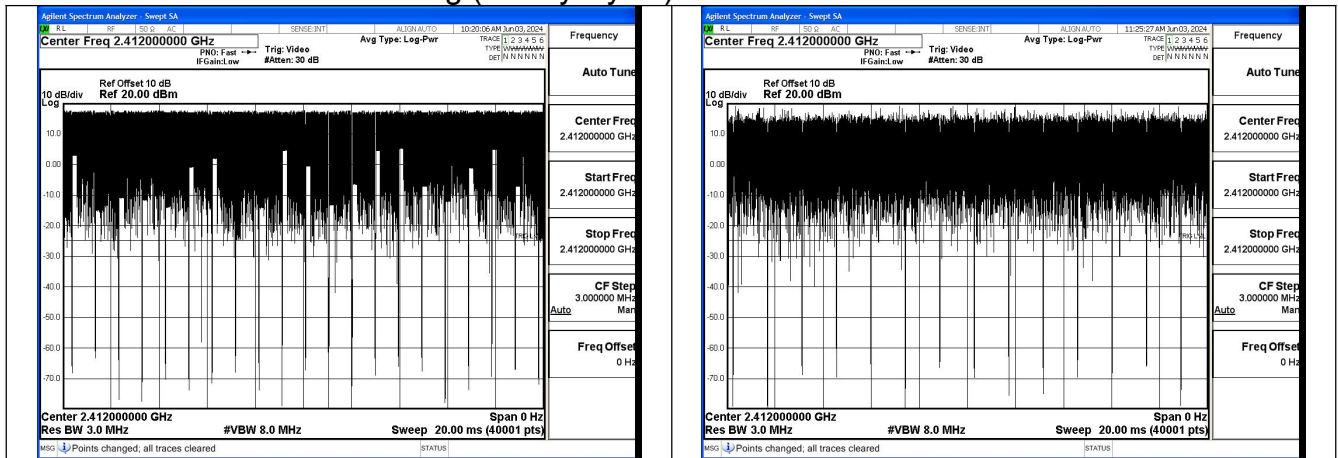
Agilent Spectrum Analyzer - Swept SA
RL RF 50 Ω AC SENSE:INT ALIGN AUTO 10:20:06 AM Jun 03, 2024
Center Freq 2.412000000 GHz
PNO: Fast IFGain:Low
Trig: Video
#Atten: 30 dB
Avg Type: Log-Pwr
TRACE 1 2 3 4 5 6
TYPE WWWWWW
DET N N N N N N
Frequency

Ref Offset 10 dB
10 dB/div Ref 20.00 dBm
Log
10.0
0.00
-10.0
-20.0
-30.0
-40.0
-50.0
-60.0
-70.0
TRIG LVL
Center 2.412000000 GHz
Span 0 Hz
Res BW 3.0 MHz
#VBW 8.0 MHz
Sweep 20.00 ms (40001 pts)
MSG Points changed; all traces cleared
STATUS

Auto Tune
Center Freq
2.412000000 GHz
Start Freq
2.412000000 GHz
Stop Freq
2.412000000 GHz
CF Step
3.000000 MHz
Auto Man
Freq Offset
0 Hz

Agilent Spectrum Analyzer - Swept SA
RL RF 50 Ω AC SENSE:INT ALIGN AUTO 11:25:27 AM Jun 03, 2024
Center Freq 2.412000000 GHz
PNO: Fast IFGain:Low
Trig: Video
#Atten: 30 dB
Avg Type: Log-Pwr
TRACE 1 2 3 4 5 6
TYPE WWWWWW
DET N N N N N N
Frequency

Ref Offset 10 dB
10 dB/div Ref 20.00 dBm
Log
10.0
0.00
-10.0
-20.0
-30.0
-40.0
-50.0
-60.0
-70.0
TRIG LVL
Center 2.412000000 GHz
Span 0 Hz
Res BW 3.0 MHz
#VBW 8.0 MHz
Sweep 20.00 ms (40001 pts)
MSG Points changed; all traces cleared
STATUS

Auto Tune
Center Freq
2.412000000 GHz
Start Freq
2.412000000 GHz
Stop Freq
2.412000000 GHz
CF Step
3.000000 MHz
Auto Man
Freq Offset
0 Hz